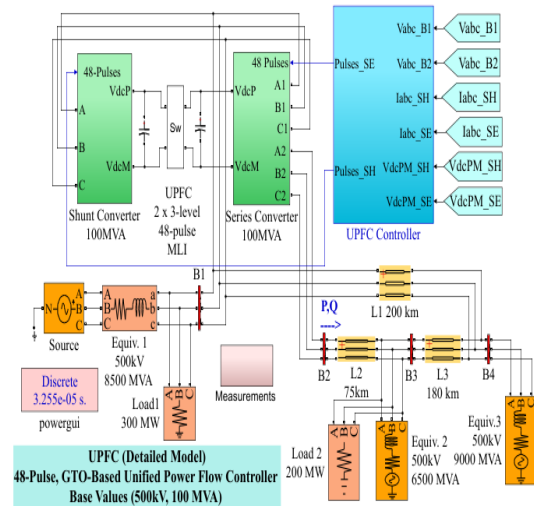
48-Pulses

A

B

C

VdcP

VdcM

Shunt Converter 100MVA

Sw

UPFC 2 x 3-level 48-pulse MLI

48 Pulses

VdcP

VdcM

A1

B1

C1

A2

B2

C2

Series Converter 100MVA

Pulses_SE

Pulses_SH

Vabc_B1

Vabc_B2

Iabc_SH

Iabc_SE

VdcPM_SH

VdcPM_SE

UPFC Controller

Vabc_B1

Vabc_B2

Iabc_SH

Iabc_SE

VdcPM_SH

VdcPM_SE

B1

N

A

B

C

Source

A

B

C

a

b

c

Equiv. 1 500kV 8500 MVA

Discrete 3.255e-05 s.

powergui

A

B

C

Load1 300 MW

Measurements

L1 200 km

P,Q

B2

L2 75km

B3

L3 180 km

B4

Load 2 200 MW

Equiv. 2 500kV 6500 MVA

Equiv.3 500kV 9000 MVA

UPFC (Detailed Model)
48-Pulse, GTO-Based Unified Power Flow Controller
Base Values (500kV, 100 MVA)